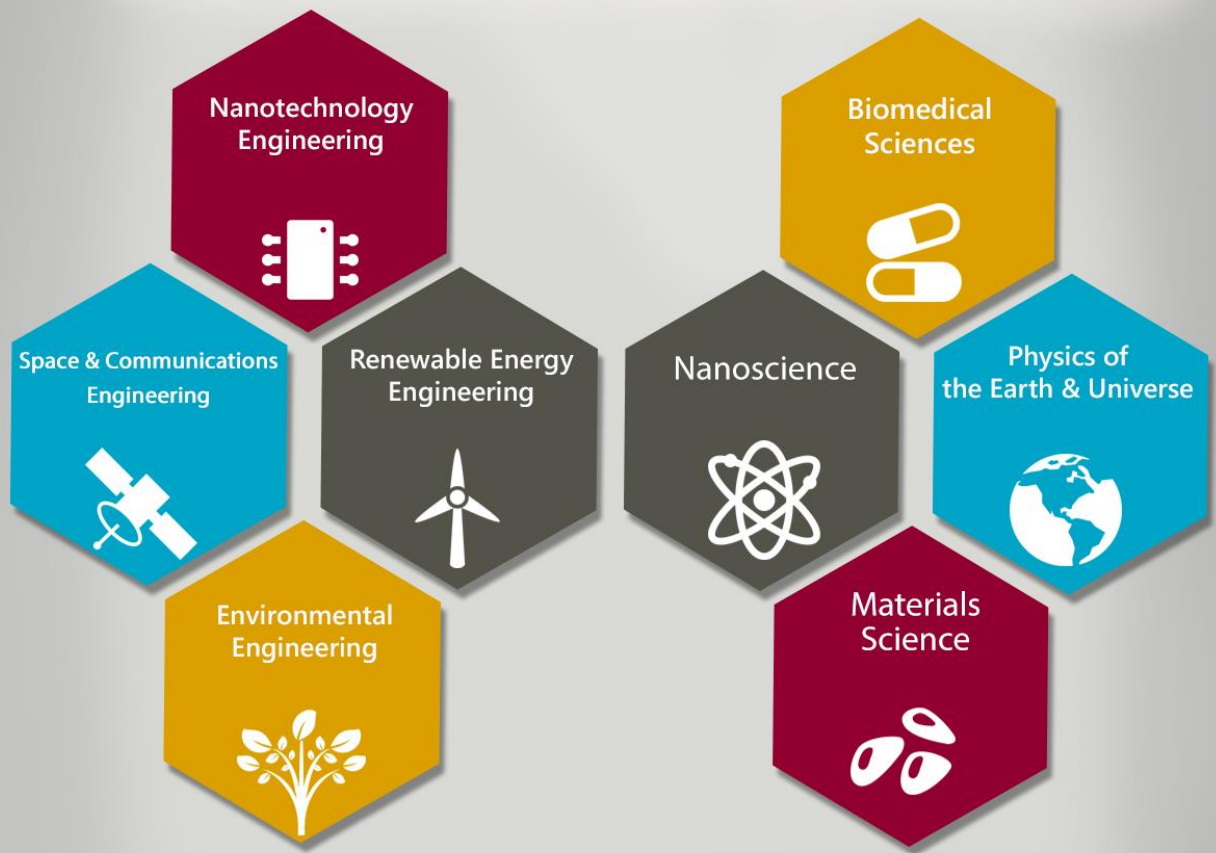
Nanotechnology Engineering

Space & Communications Engineering

Renewable Energy Engineering

Environmental Engineering

Biomedical Sciences

Nanoscience

Physics of the Earth & Universe

Materials Science